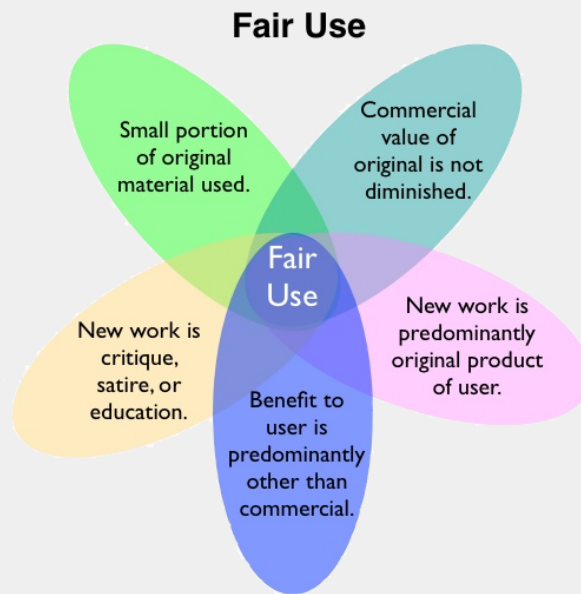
Fair Use

Small portion of original material used.

Commercial value of original is not diminished.

Fair Use

New work is critique, satire, or education.

New work is predominantly original product of user.

Benefit to user is predominantly other than commercial.